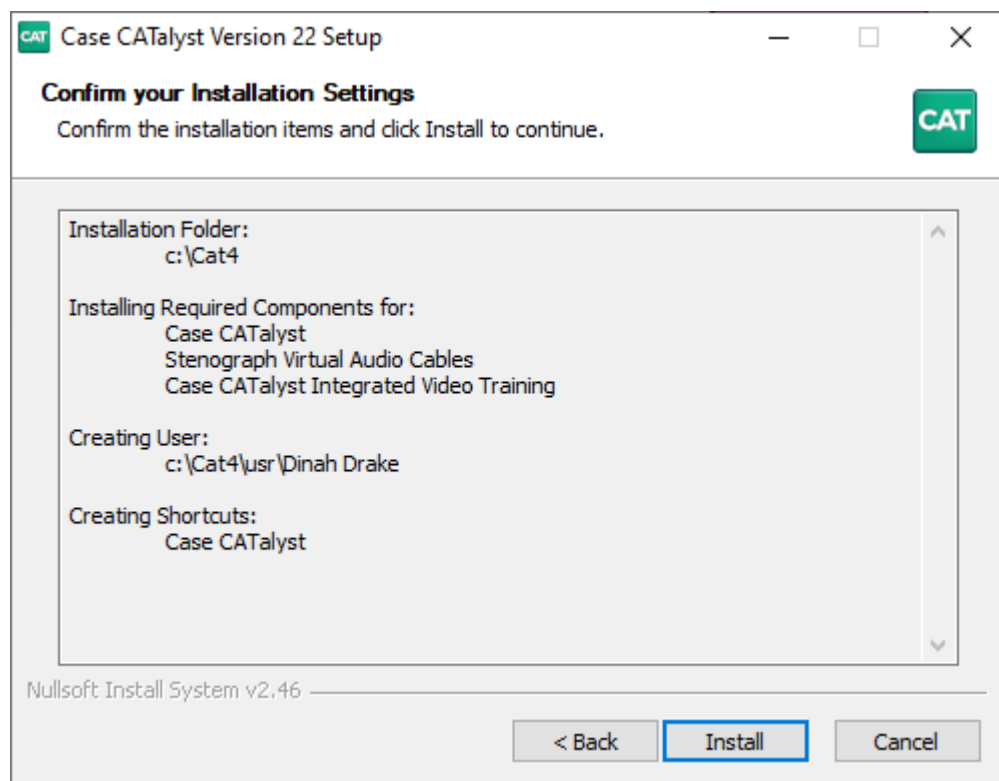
CAT Case CATalyst Version 22 Setup

Confirm your Installation Settings

Confirm the installation items and click Install to continue.

CAT

Installation Folder:
c:\Cat4

Installing Required Components for:
Case CATalyst
Stenograph Virtual Audio Cables
Case CATalyst Integrated Video Training

Creating User:
c:\Cat4\usr\Dinah Drake

Creating Shortcuts:
Case CATalyst

Nullsoft Install System v2.46

< Back
Install
Cancel